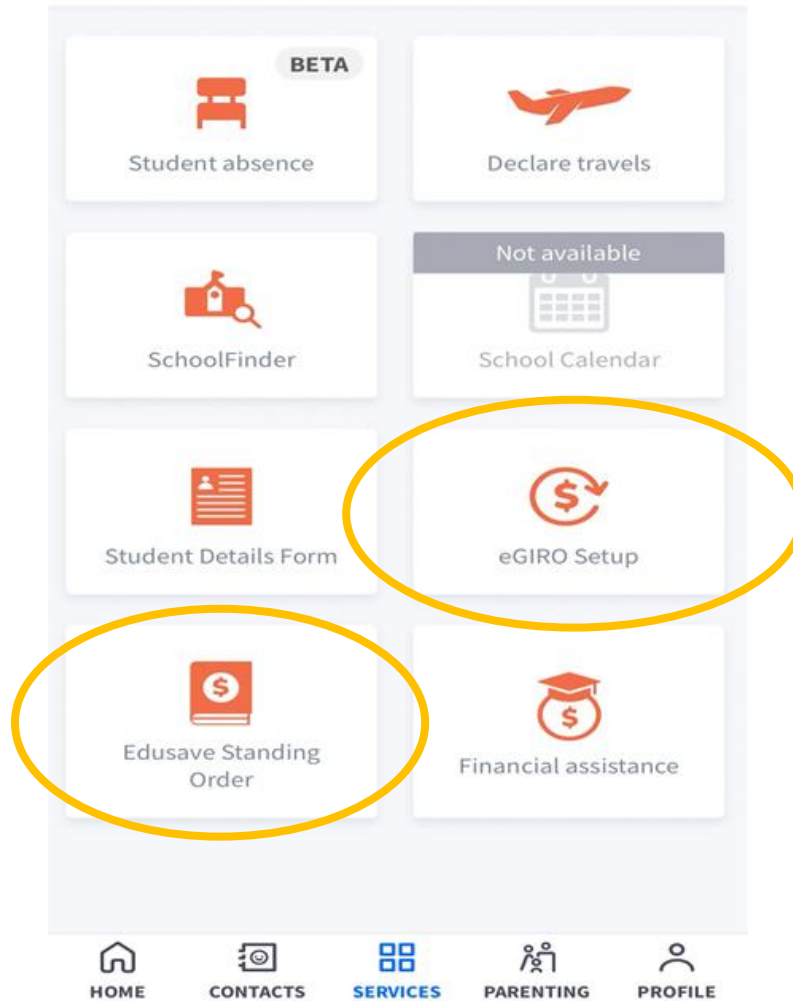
BETA
Student absence

Declare travels

SchoolFinder

Not available
School Calendar

Student Details Form

eGIRO Setup

Edusave Standing Order

Financial assistance

HOME CONTACTS SERVICES PARENTING PROFILE